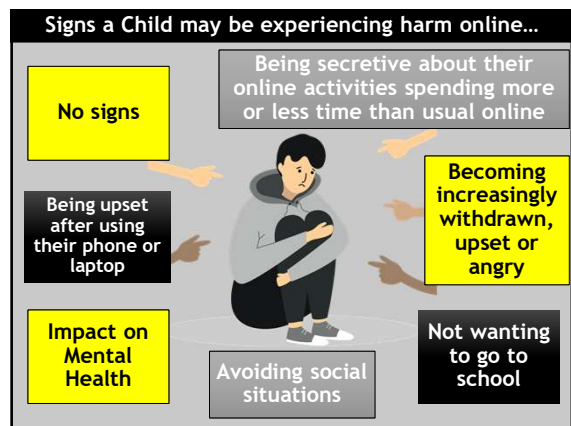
Signs a Child may be experiencing harm online…

No signs

Being secretive about their online activities spending more or less time than usual online

Being upset after using their phone or laptop

Becoming increasingly withdrawn, upset or angry

Impact on Mental Health

Avoiding social situations

Not wanting to go to school